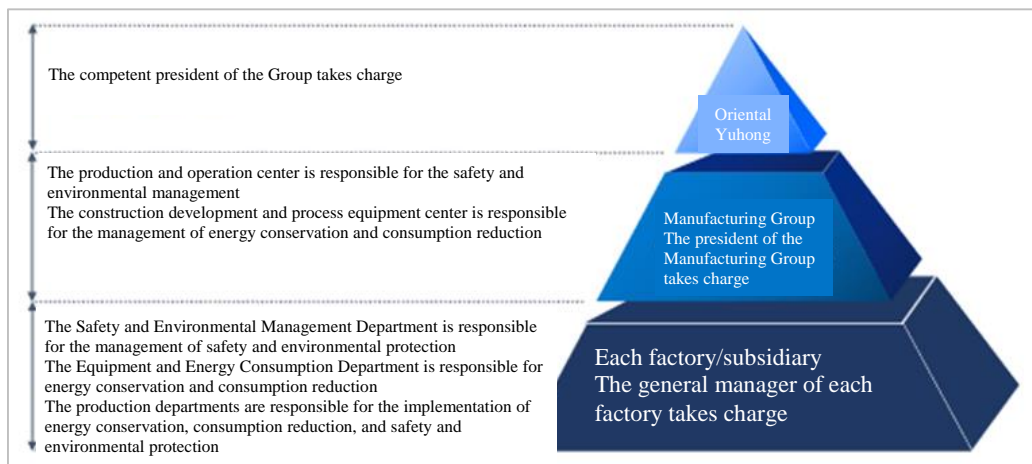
The competent president of the Group takes charge

Oriental Yuhong

The production and operation center is responsible for the safety and environmental management
The construction development and process equipment center is responsible for the management of energy conservation and consumption reduction

Manufacturing Group
The president of the Manufacturing Group takes charge

The Safety and Environmental Management Department is responsible for the management of safety and environmental protection
The Equipment and Energy Consumption Department is responsible for energy conservation and consumption reduction
The production departments are responsible for the implementation of energy conservation, consumption reduction, and safety and environmental protection

Each factory/subsidiary
The general manager of each factory takes charge